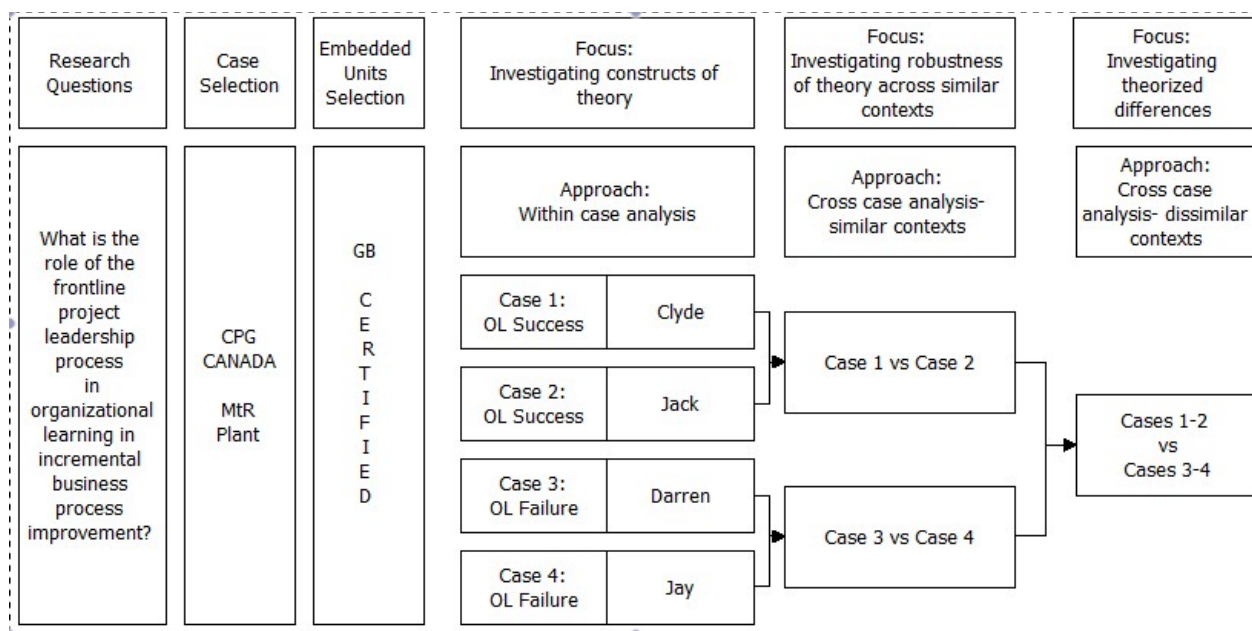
Research Questions

Case Selection

Embedded Units Selection

Focus: Investigating constructs of theory

Focus: Investigating robustness of theory across similar contexts

Focus: Investigating theorized differences

What is the role of the frontline project leadership process in organizational learning in incremental business process improvement?

CPG CANADA

MtR Plant

GB

C E R T I F I E D

Approach: Within case analysis

Approach: Cross case analysis- similar contexts

Approach: Cross case analysis- dissimilar contexts

Case 1: OL Success

Clyde

Case 2: OL Success

Jack

Case 3: OL Failure

Darren

Case 4: OL Failure

Jay

Case 1 vs Case 2

Case 3 vs Case 4

Cases 1-2 vs Cases 3-4